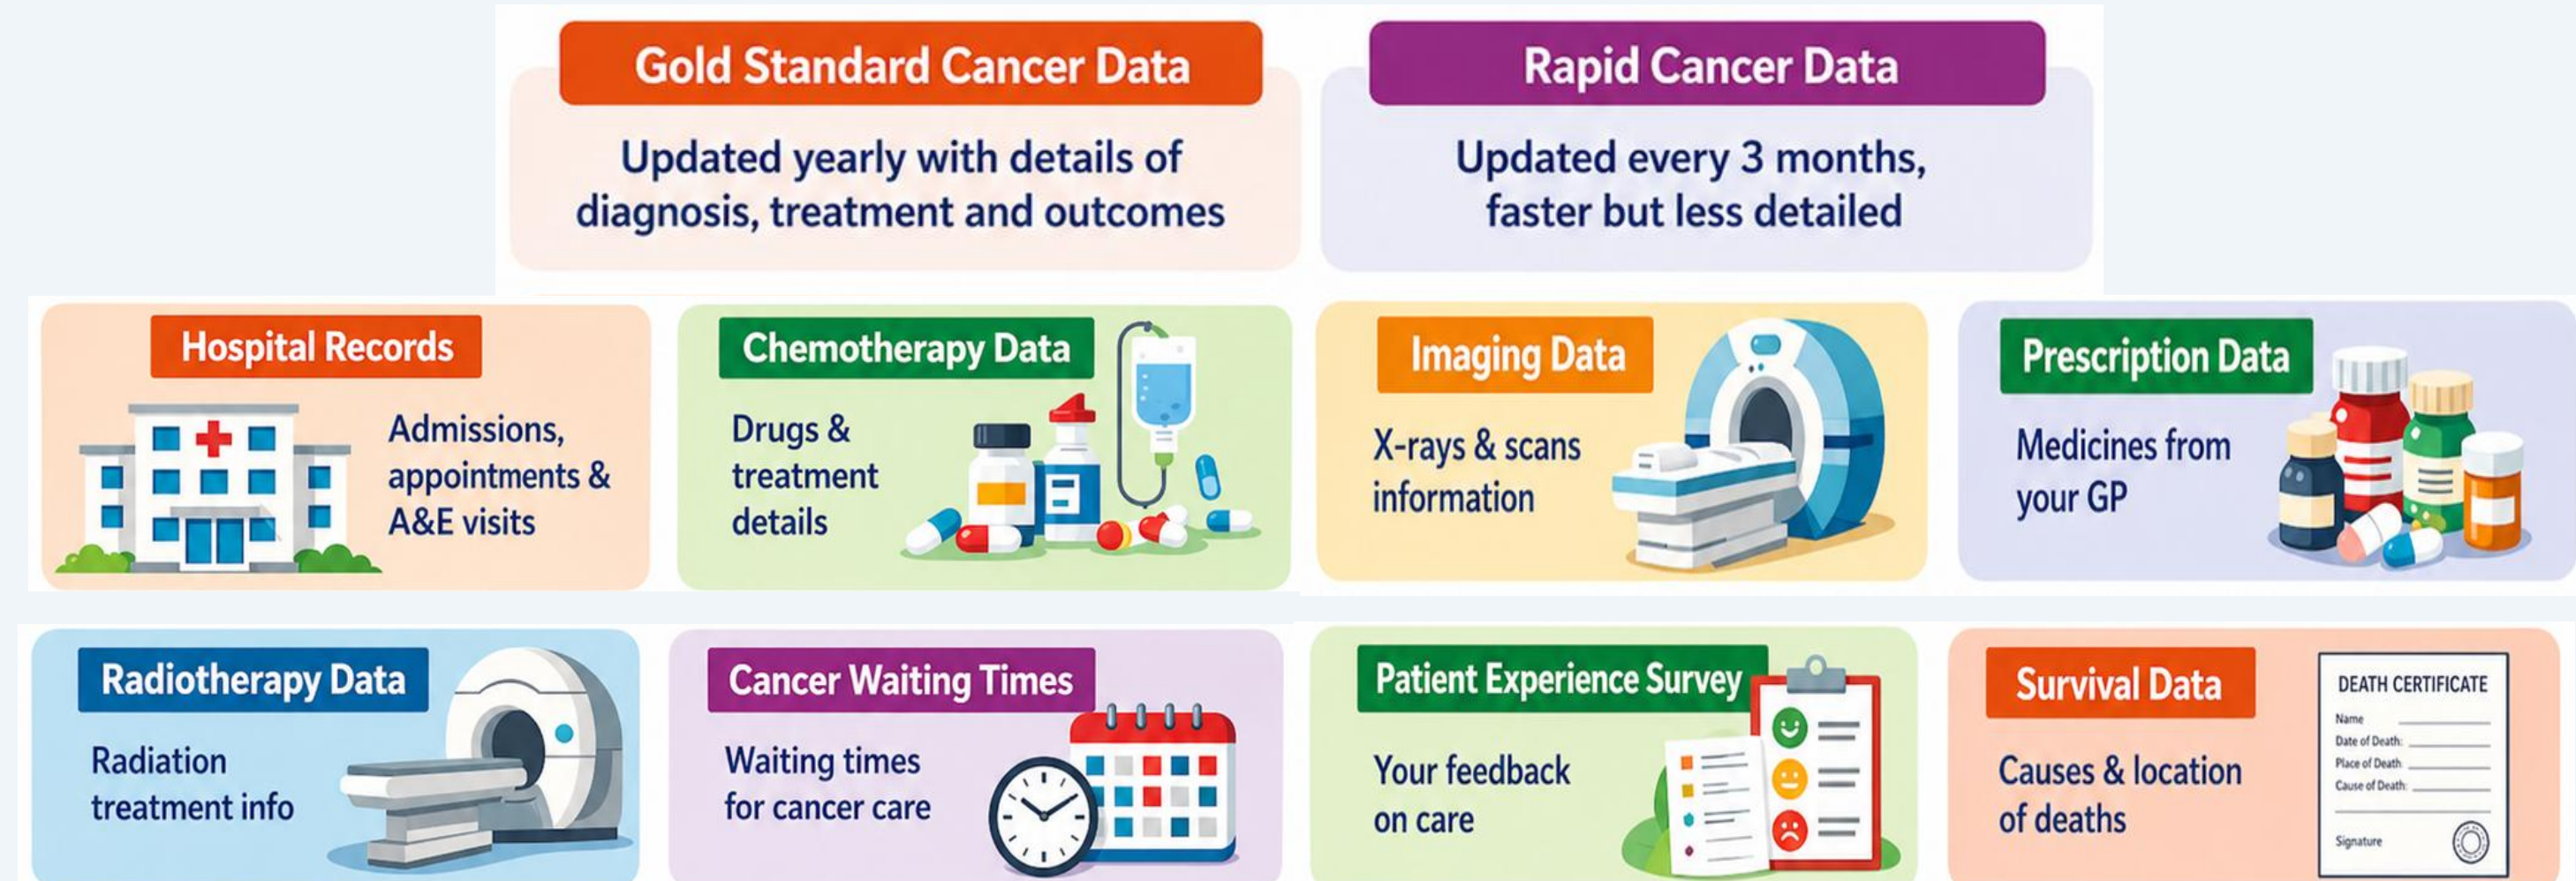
Gold Standard Cancer Data

Updated yearly with details of diagnosis, treatment and outcomes

Rapid Cancer Data

Updated every 3 months, faster but less detailed

Hospital Records

Admissions, appointments & A&E visits

Chemotherapy Data

Drugs & treatment details

Imaging Data

X-rays & scans information

Prescription Data

Medicines from your GP

Radiotherapy Data

Radiation treatment info

Cancer Waiting Times

Waiting times for cancer care

Patient Experience Survey

Your feedback on care

Survival Data

Causes & location of deaths

DEATH CERTIFICATE

Name

Date of Death:

Place of Death:

Cause of Death:

Signature